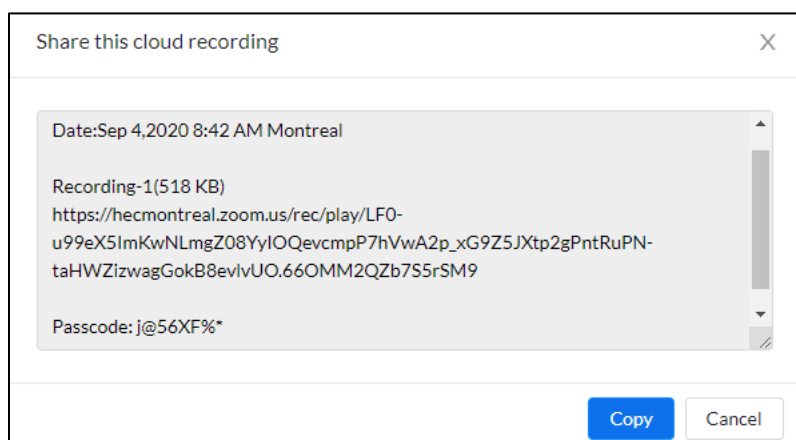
Share this cloud recording

X

Date:Sep 4,2020 8:42 AM Montreal

Recording-1(518 KB)
https://hecmontreal.zoom.us/rec/play/LF0-u99eX5ImKwNLmgZ08YyIOQevcmpP7hVwA2p_xG9Z5JXtp2gPntRuPN-taHWZizwagGokB8evIvUO.66OMM2QZb7S5rSM9

Passcode: j@56XF%*

Copy

Cancel